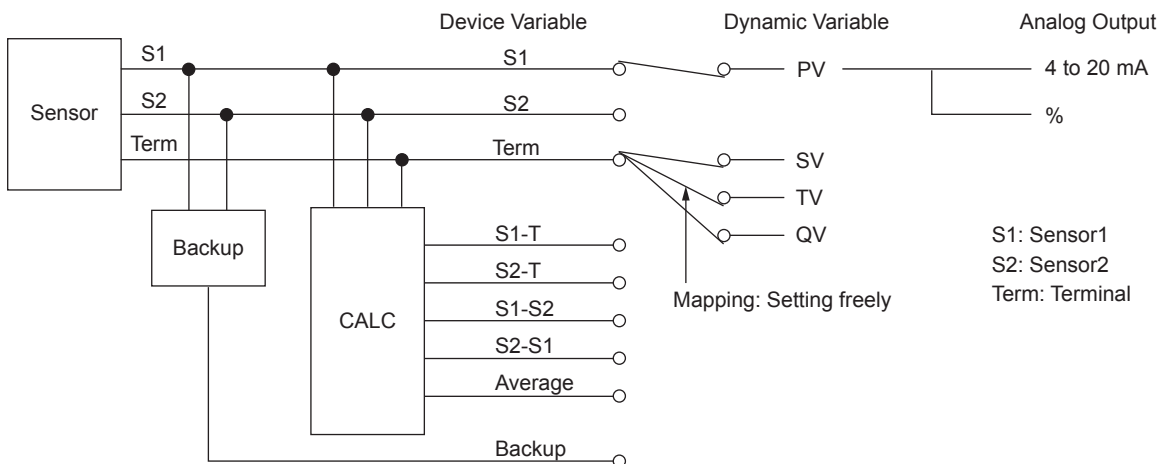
Device Variable
Dynamic Variable
Analog Output

Sensor
S1
S2
Term

S1
S2
Term

PV
4 to 20 mA
%

SV
TV
QV

Backup

CALC
S1-T
S2-T
S1-S2
S2-S1
Average

Backup

Mapping: Setting freely

S1: Sensor1
S2: Sensor2
Term: Terminal